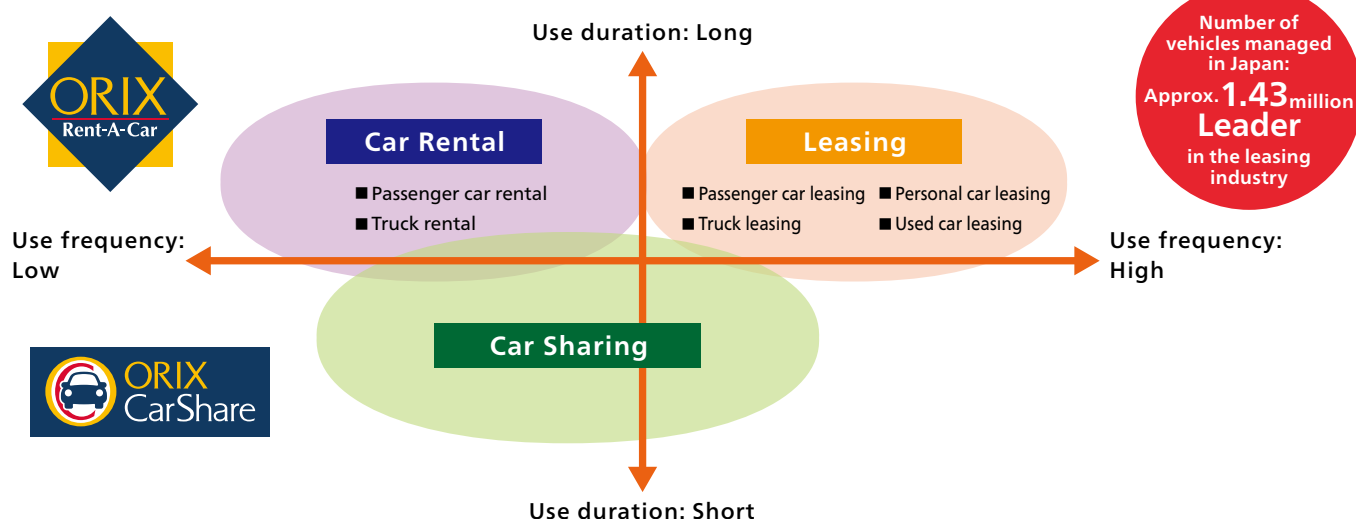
ORIX
Rent-A-Car

Use duration: Long

Number of vehicles managed in Japan: Approx. 1.43 million
Leader in the leasing industry

Car Rental
■ Passenger car rental
■ Truck rental

Leasing
■ Passenger car leasing ■ Personal car leasing
■ Truck leasing ■ Used car leasing

Use frequency: Low

Use frequency: High

Car Sharing

ORIX
CarShare

Use duration: Short